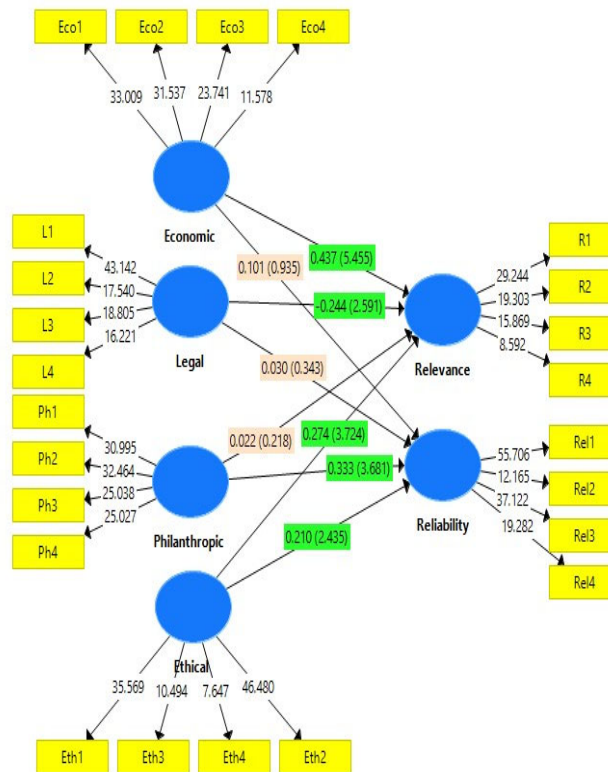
Eco1
Eco2
Eco3
Eco4
33.009
31.537
23.741
11.578
Economic
L1
L2
L3
L4
43.142
17.540
18.805
16.221
Legal
0.101 (0.935)
0.437 (5.455)
-0.244 (2.591)
0.030 (0.343)
R1
R2
R3
R4
29.244
19.303
15.869
8.592
Relevance
Ph1
Ph2
Ph3
Ph4
30.995
32.464
25.038
25.027
Philanthropic
0.022 (0.218)
0.274 (3.724)
0.333 (3.681)
0.210 (2.435)
Reliability
55.706
12.165
37.122
19.282
Rel1
Rel2
Rel3
Rel4
Ethical
35.569
10.494
7.647
46.480
Eth1
Eth3
Eth4
Eth2